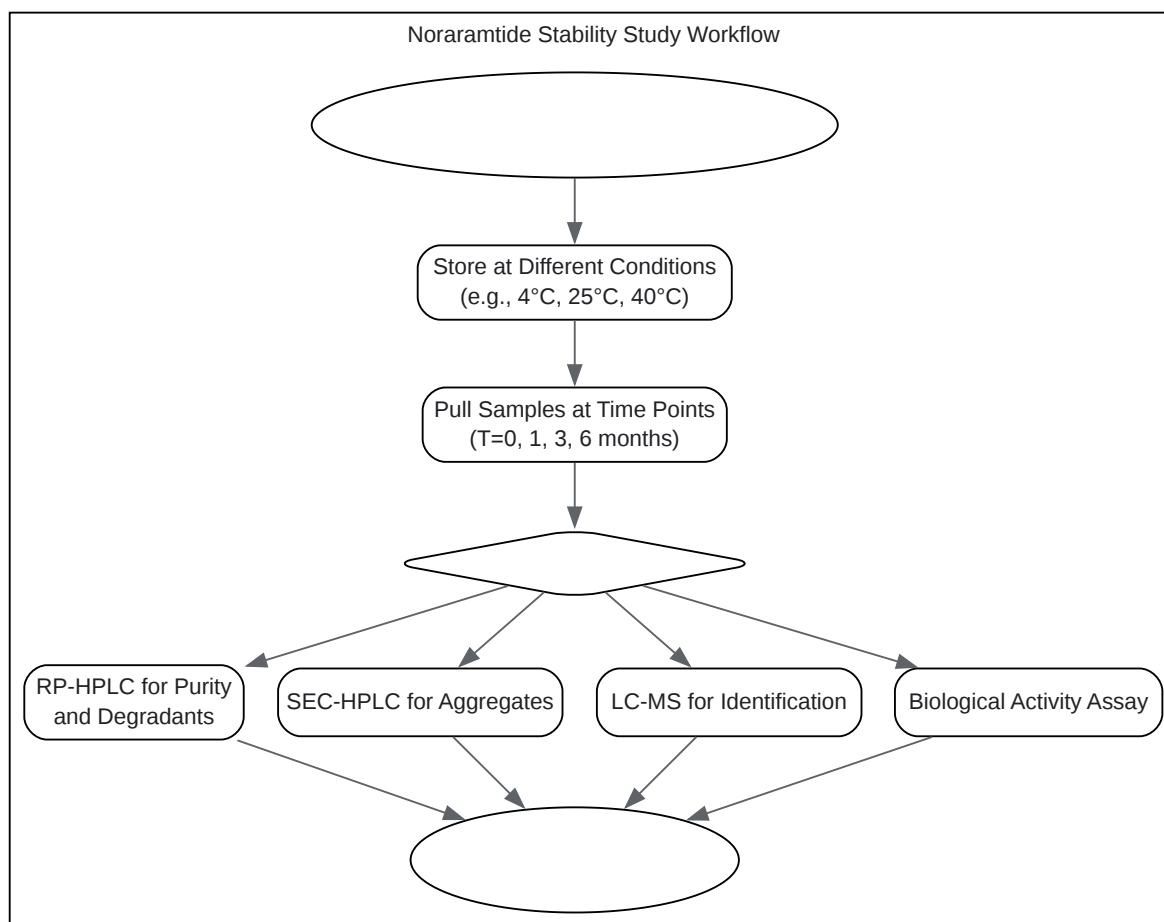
Noraramtide Stability Study Workflow

Store at Different Conditions (e.g., 4°C, 25°C, 40°C)

Pull Samples at Time Points (T=0, 1, 3, 6 months)

RP-HPLC for Purity and Degradants

SEC-HPLC for Aggregates

LC-MS for Identification

Biological Activity Assay